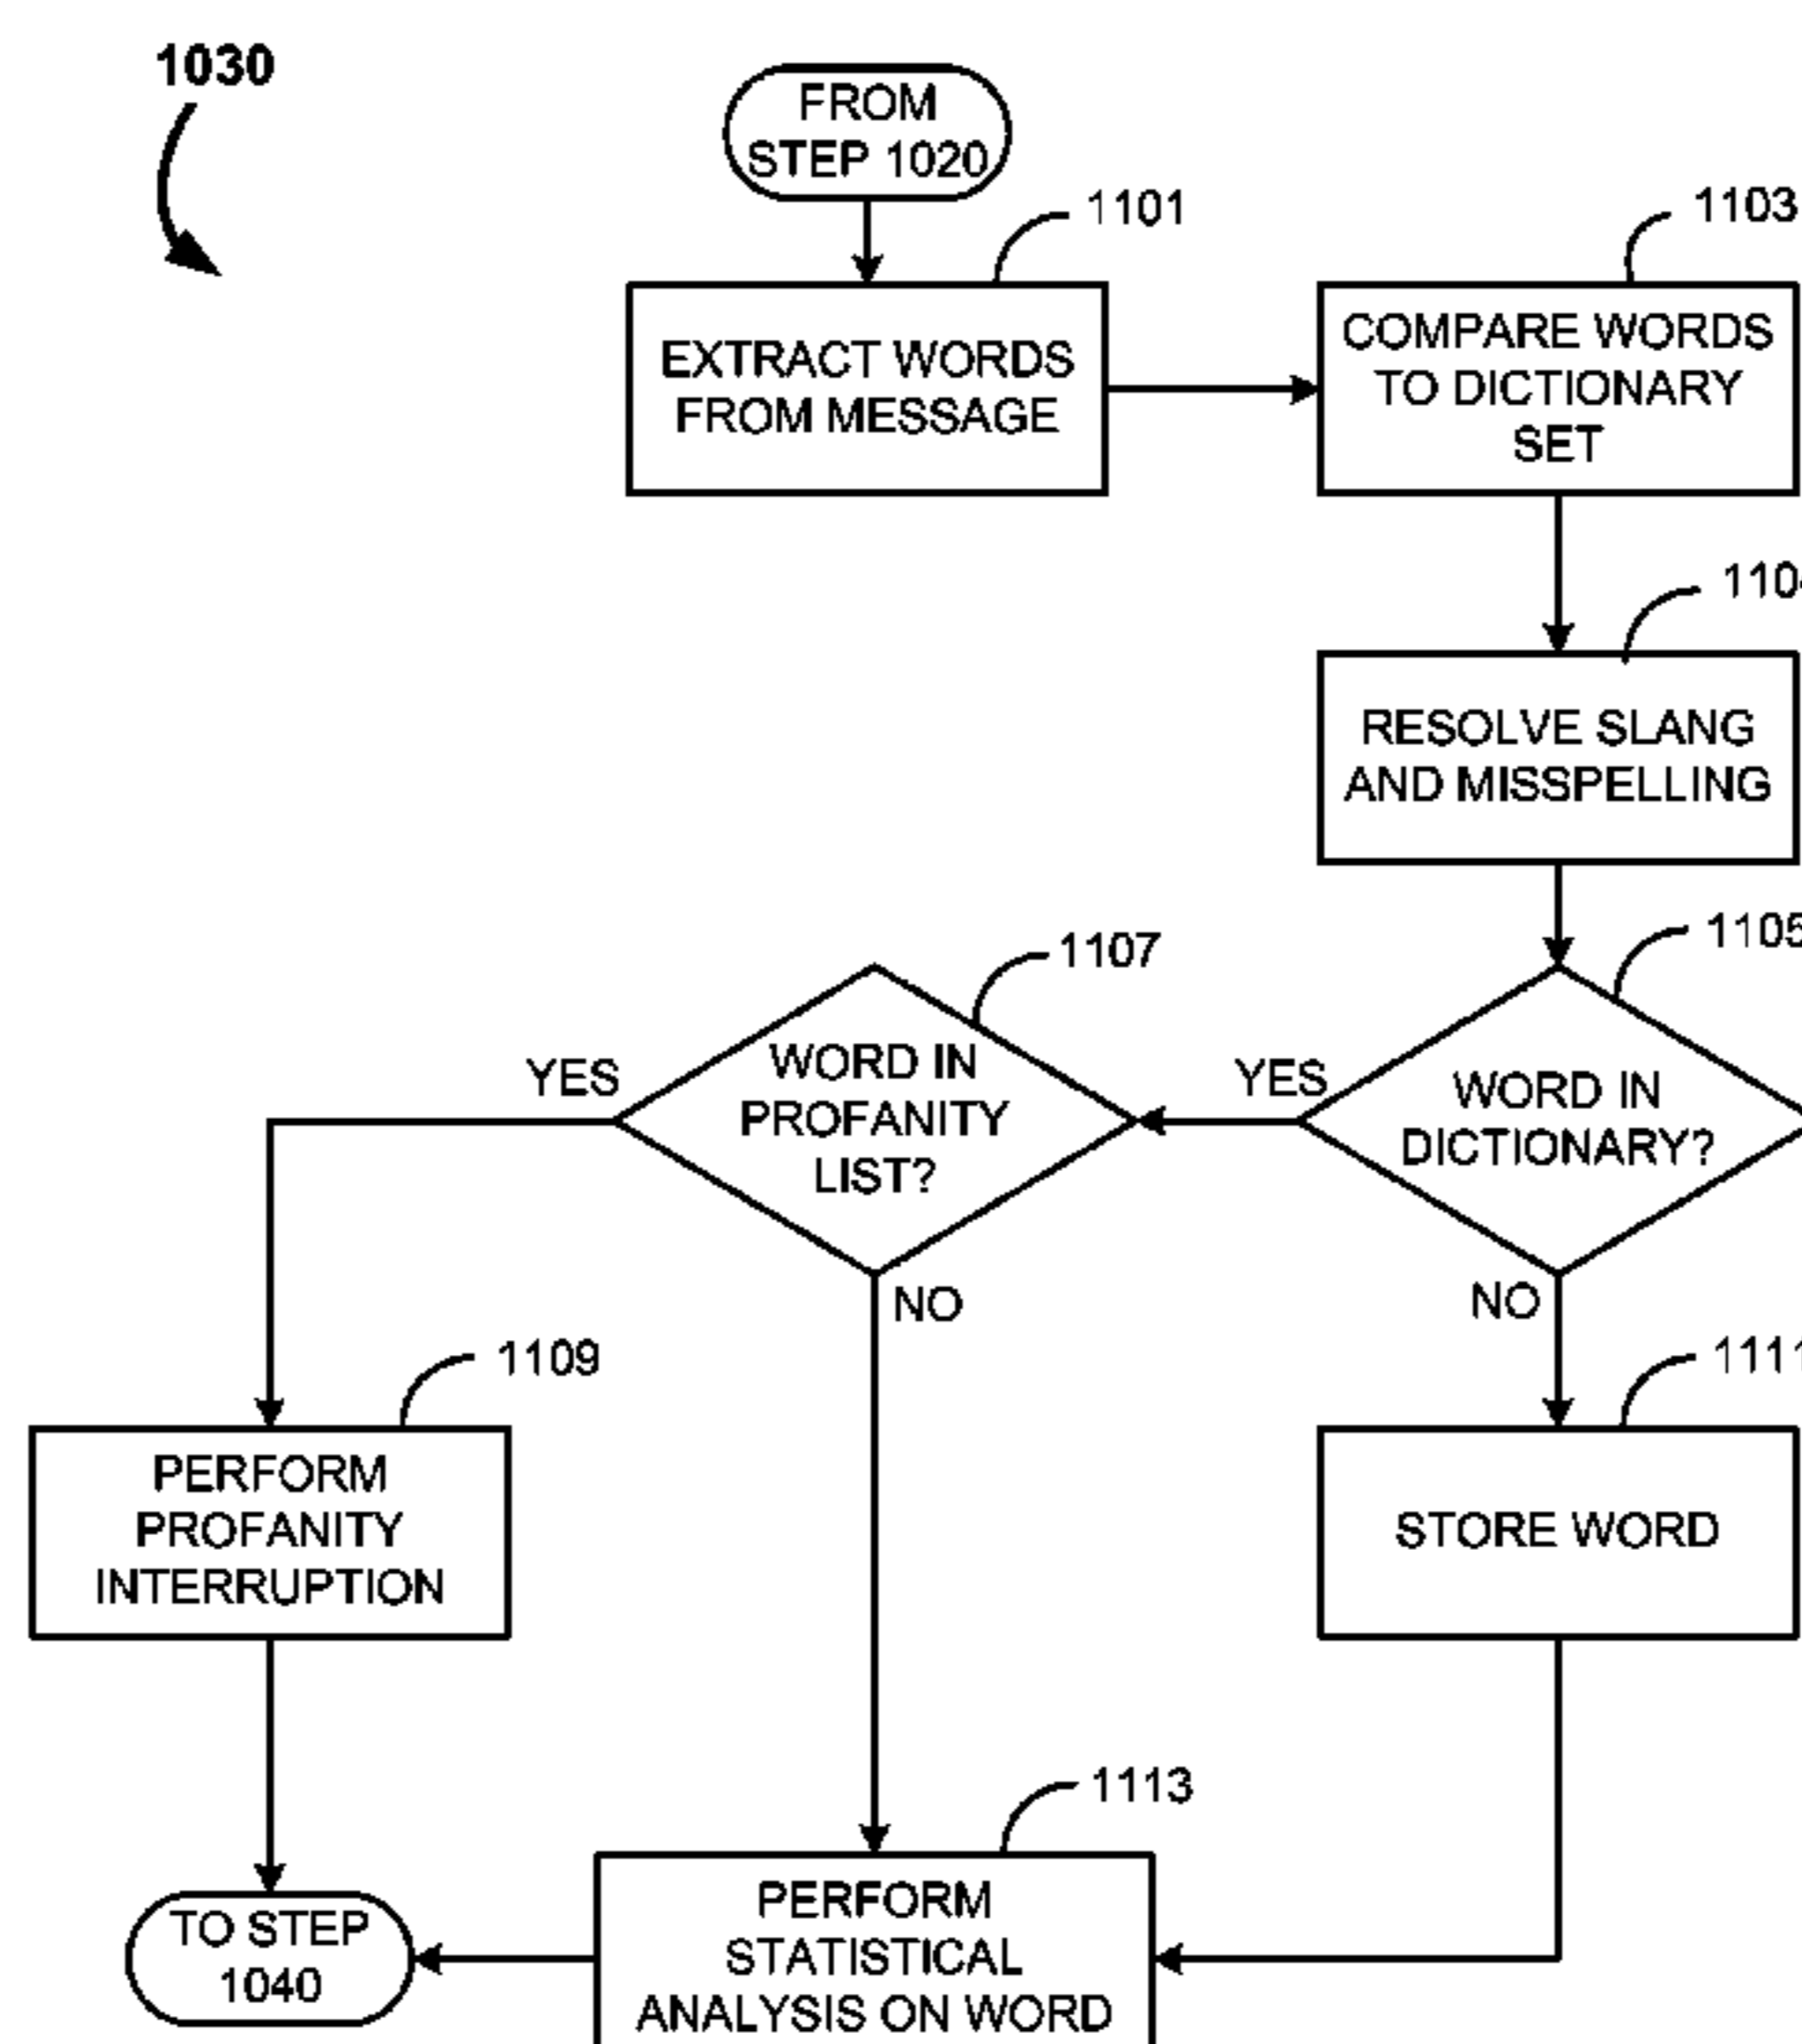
1030

FROM STEP 1020

1101

EXTRACT WORDS FROM MESSAGE

1103

COMPARE WORDS TO DICTIONARY SET

110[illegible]

RESOLVE SLANG AND MISSPELLING

110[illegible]

WORD IN DICTIONARY?

YES

1107

WORD IN PROFANITY LIST?

YES

NO

NO

1109

PERFORM PROFANITY INTERRUPTION

111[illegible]

STORE WORD

1113

TO STEP 1040

PERFORM STATISTICAL ANALYSIS ON WORD